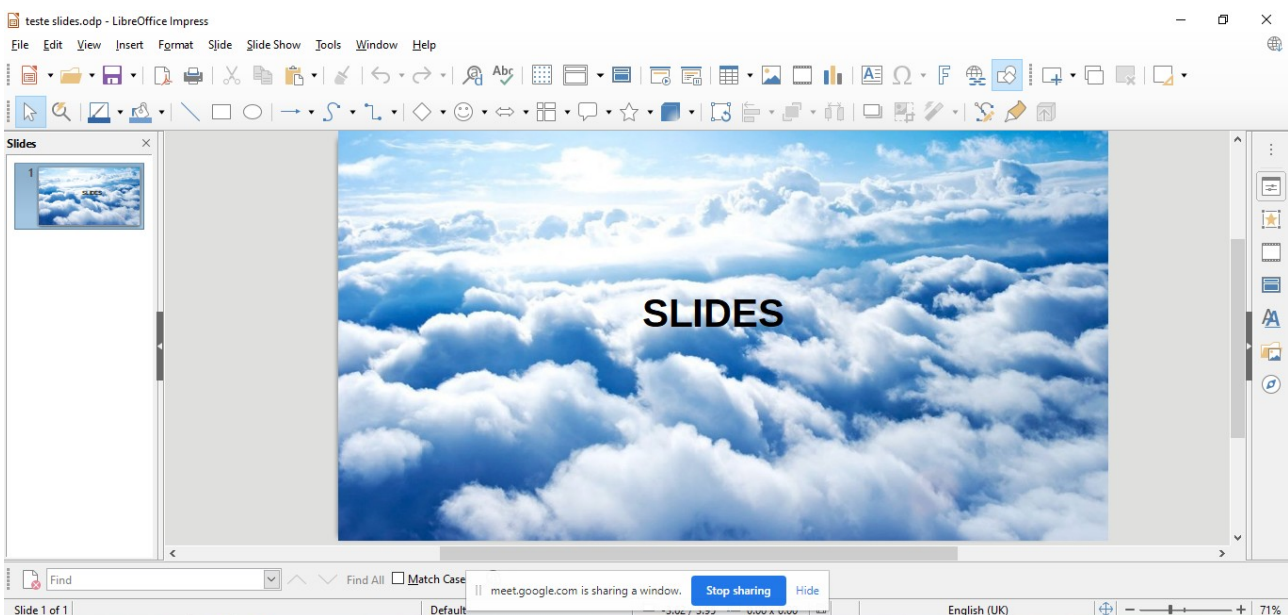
teste slides.odp - LibreOffice Impress

File Edit View Insert Format Slide Slide Show Tools Window Help

Slides

1

SLIDES

SLIDES

Find

Find All Match Case

meet.google.com is sharing a window. Stop sharing Hide

Slide 1 of 1

Default

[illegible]

English (UK)

71%